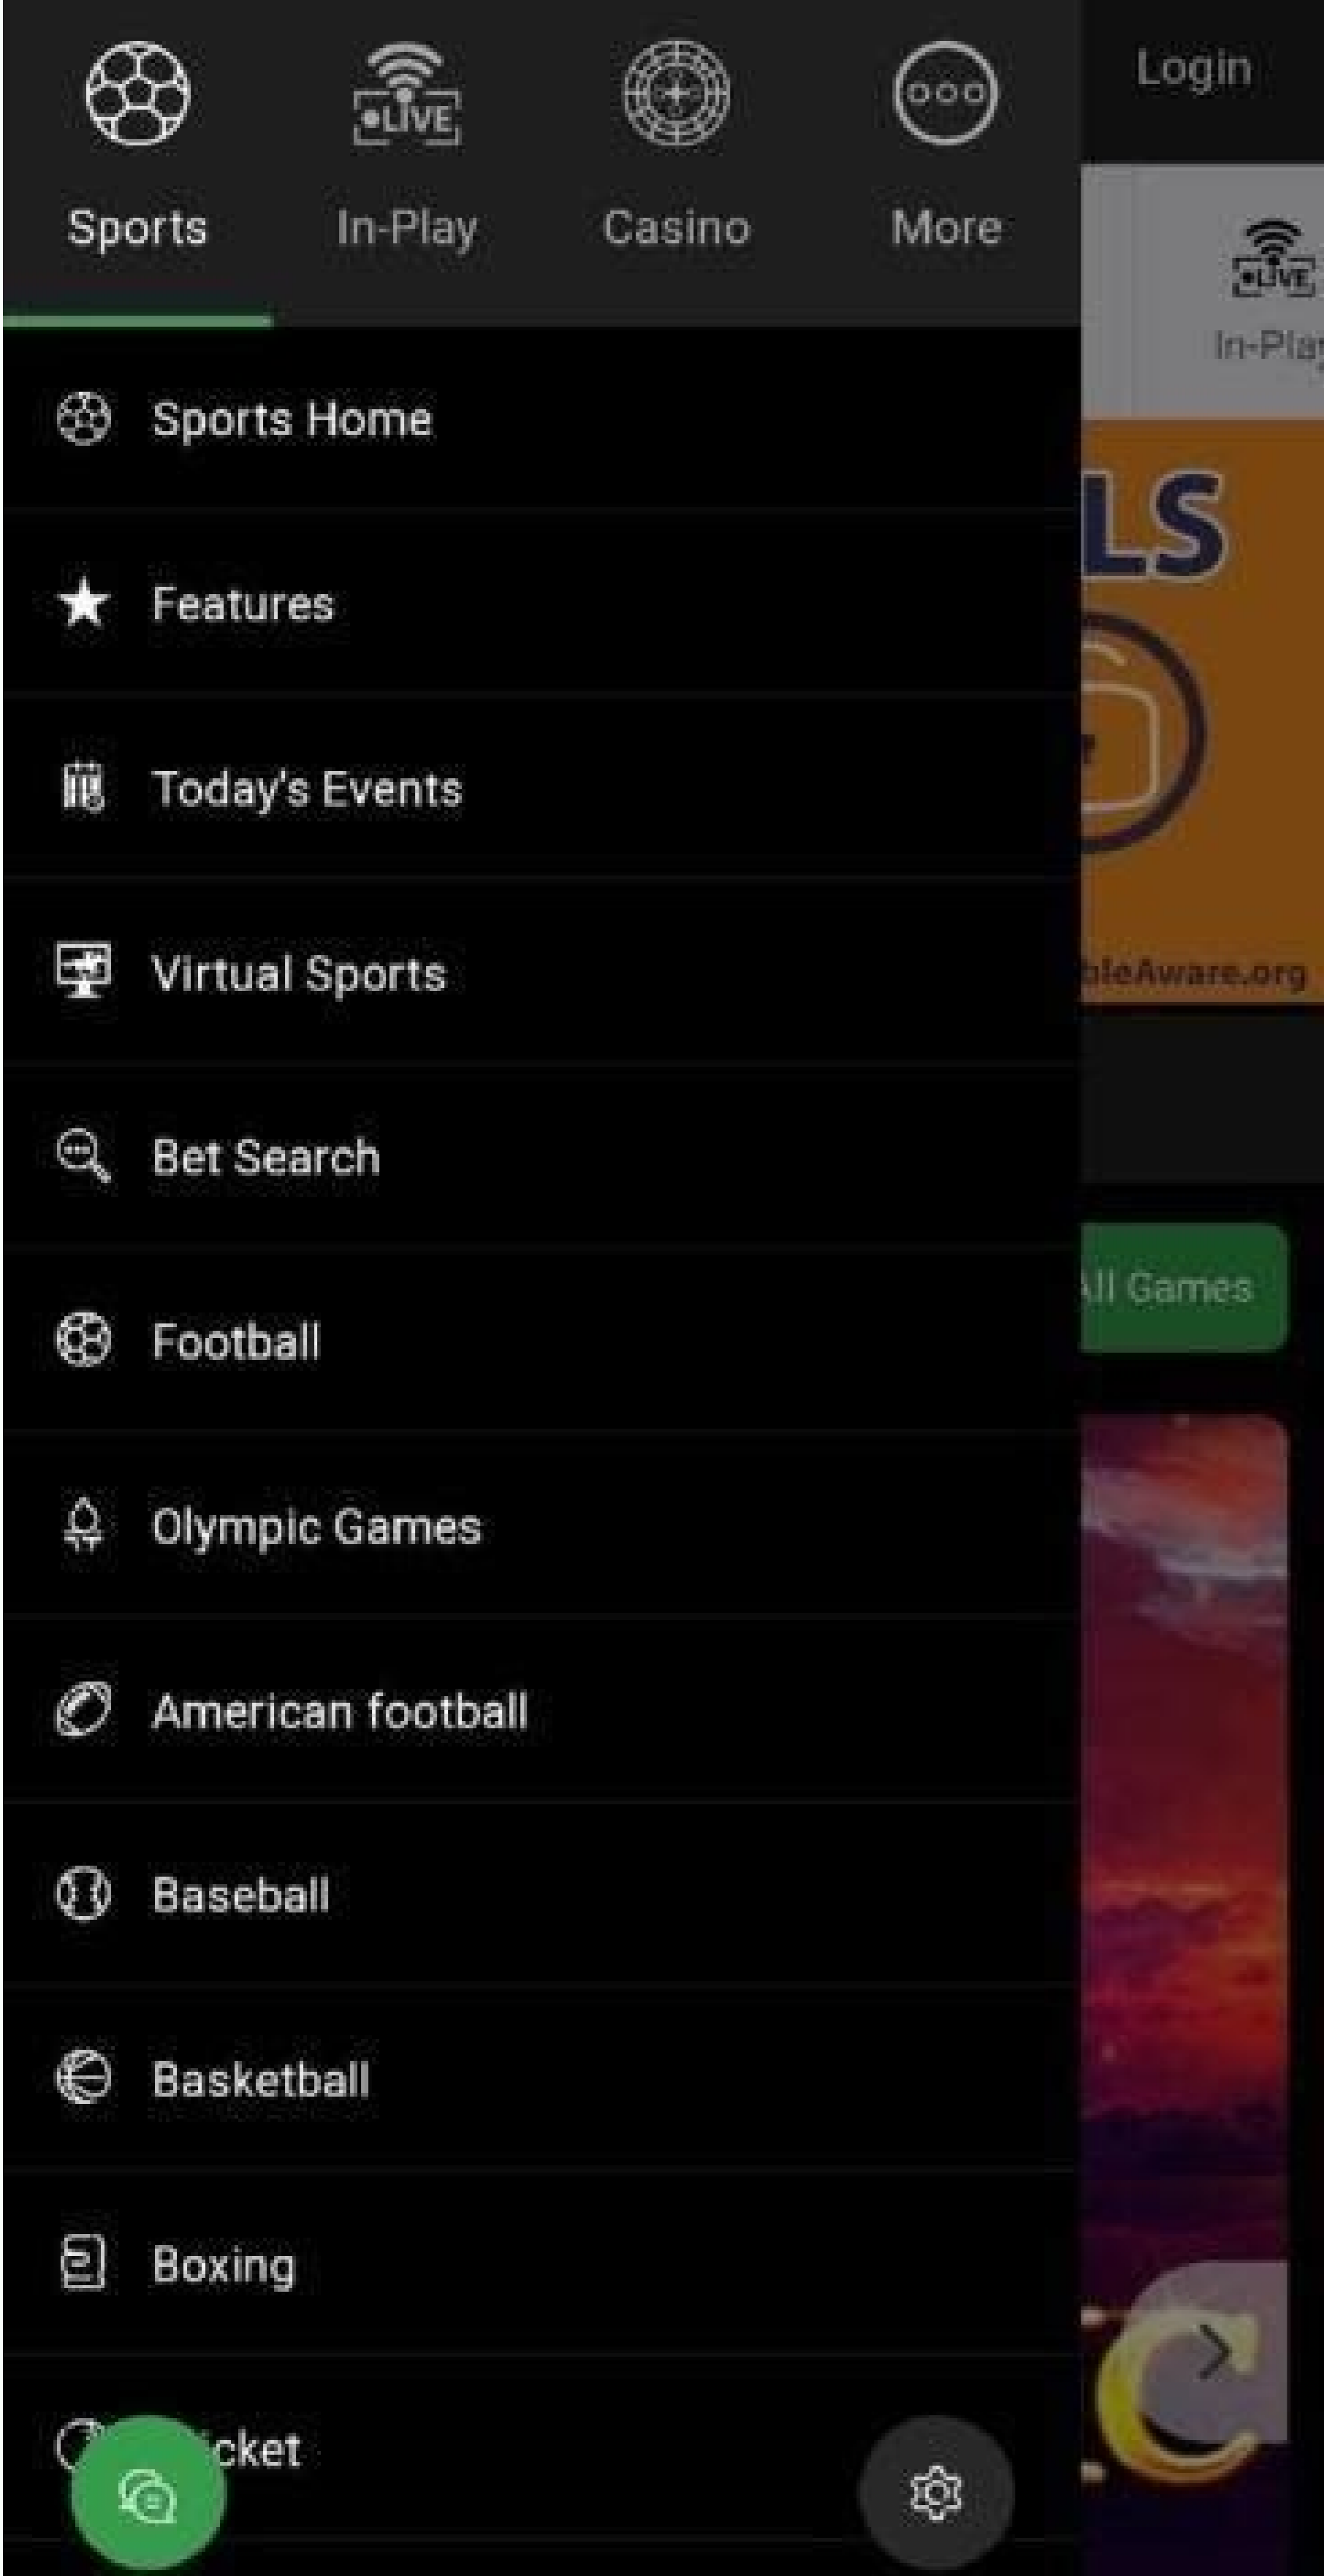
LIVE

Sports

In-Play

Casino

More

Login

LIVE

In-Pla

Sports Home

Features

Today's Events

Virtual Sports

Bet Search

Football

Olympic Games

American football

Baseball

Basketball

Boxing

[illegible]cket

LS

bleAware.org

ll Games